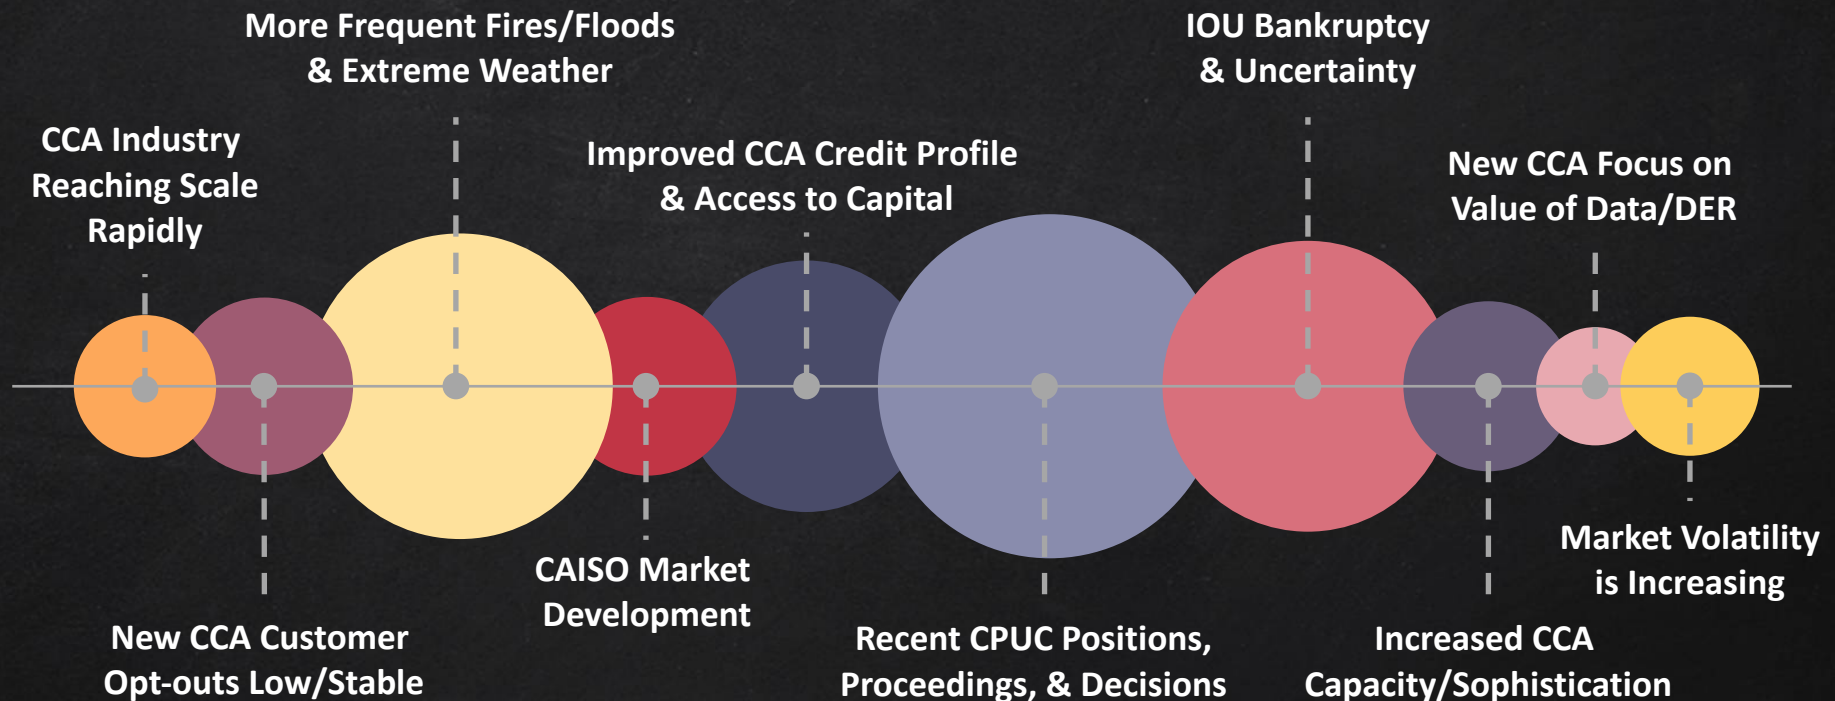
More Frequent Fires/Floods & Extreme Weather

IOU Bankruptcy & Uncertainty

CCA Industry Reaching Scale Rapidly

Improved CCA Credit Profile & Access to Capital

New CCA Focus on Value of Data/DER

CAISO Market Development

Market Volatility is Increasing

New CCA Customer Opt-outs Low/Stable

Recent CPUC Positions, Proceedings, & Decisions

Increased CCA Capacity/Sophistication